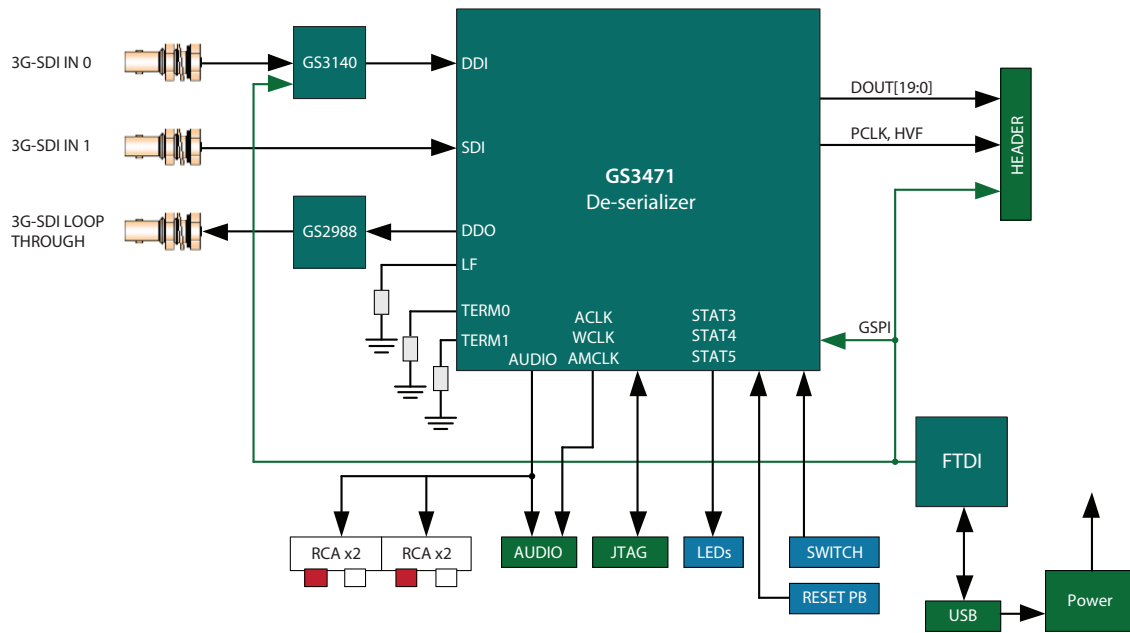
3G-SDI IN 0

GS3140

DDI

3G-SDI IN 1

SDI

3G-SDI LOOP THROUGH

GS2988

DDO

LF

TERM0

TERM1

GS3471
De-serializer

DOUT[19:0]

PCLK, HVF

HEADER

GSPI

AUDIO

ACLK
WCLK
AMCLK

STAT3
STAT4
STAT5

FTDI

RCA x2

RCA x2

AUDIO

JTAG

LEDs

SWITCH

RESET PB

USB

Power